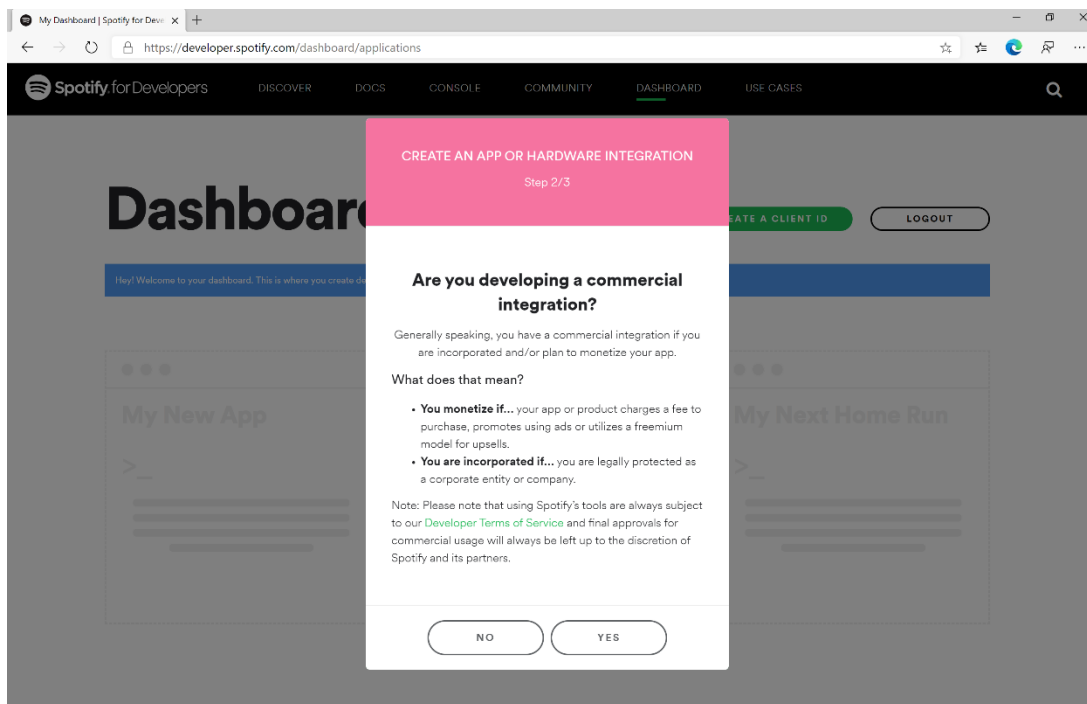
My Dashboard | Spotify for Deve ×  +

https://developer.spotify.com/dashboard/applications

Spotify for Developers  DISCOVER  DOCS  CONSOLE  COMMUNITY  DASHBOARD  USE CASES

Dashboar

EATE A CLIENT ID

LOGOUT

Hey! Welcome to your dashboard. This is where you create de

My New App

>_

My Next Home Run

>_

CREATE AN APP OR HARDWARE INTEGRATION
Step 2/3

Are you developing a commercial integration?

Generally speaking, you have a commercial integration if you are incorporated and/or plan to monetize your app.

What does that mean?

• **You monetize if...** your app or product charges a fee to purchase, promotes using ads or utilizes a freemium model for upsells.
• **You are incorporated if...** you are legally protected as a corporate entity or company.

Note: Please note that using Spotify's tools are always subject to our Developer Terms of Service and final approvals for commercial usage will always be left up to the discretion of Spotify and its partners.

NO

YES